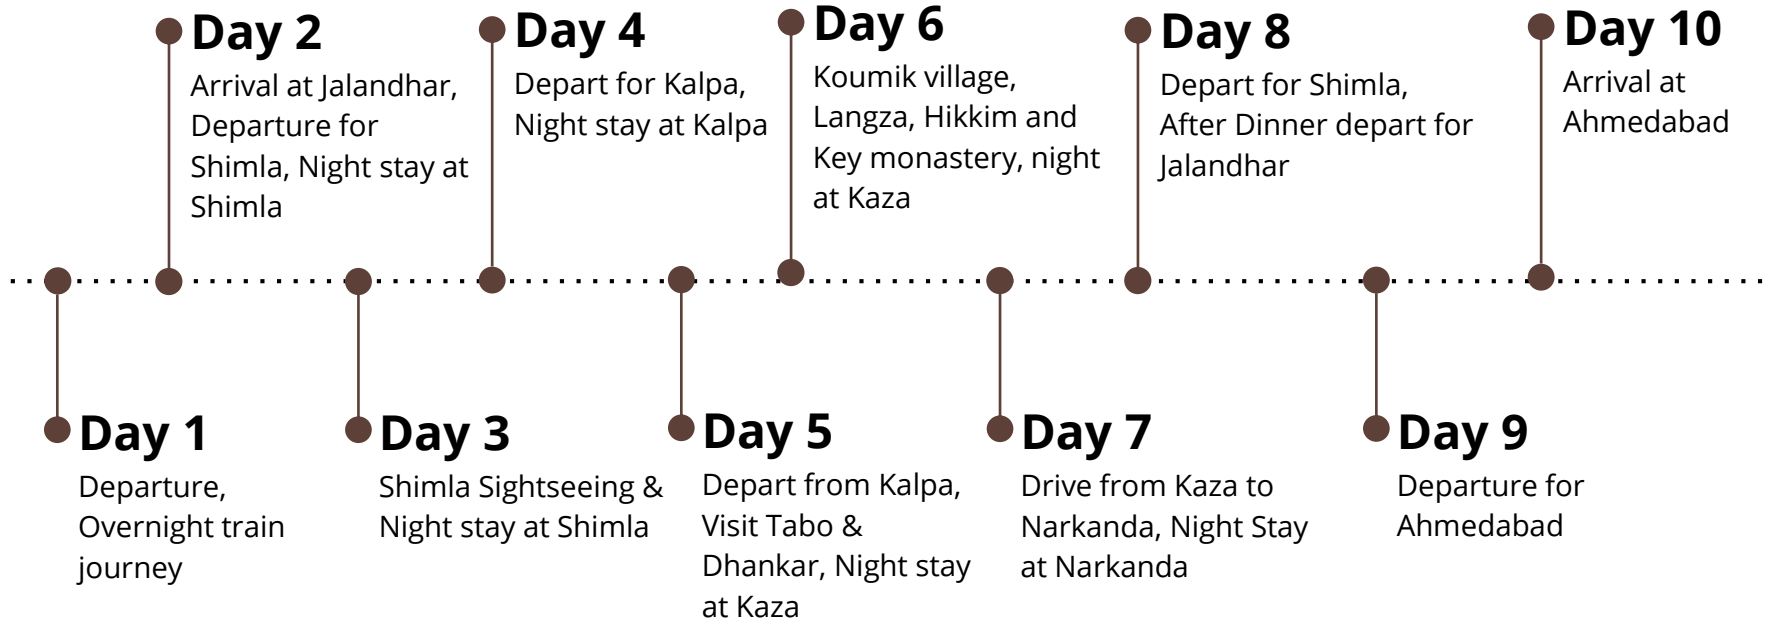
Day 1
Departure, Overnight train journey

Day 2
Arrival at Jalandhar, Departure for Shimla, Night stay at Shimla

Day 3
Shimla Sightseeing & Night stay at Shimla

Day 4
Depart for Kalpa, Night stay at Kalpa

Day 5
Depart from Kalpa, Visit Tabo & Dhankar, Night stay at Kaza

Day 6
Koumik village, Langza, Hikkim and Key monastery, night at Kaza

Day 7
Drive from Kaza to Narkanda, Night Stay at Narkanda

Day 8
Depart for Shimla, After Dinner depart for Jalandhar

Day 9
Departure for Ahmedabad

Day 10
Arrival at Ahmedabad